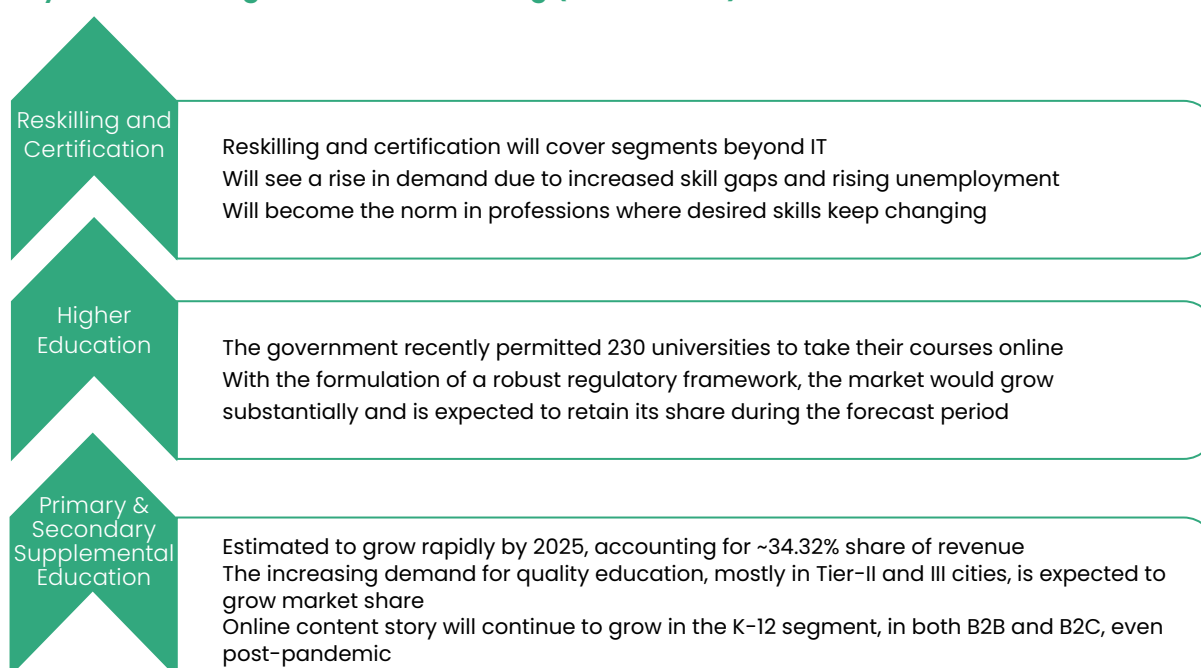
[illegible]

Reskilling and Certification

Reskilling and certification will cover segments beyond IT
Will see a rise in demand due to increased skill gaps and rising unemployment
Will become the norm in professions where desired skills keep changing

Higher Education

The government recently permitted 230 universities to take their courses online
With the formulation of a robust regulatory framework, the market would grow substantially and is expected to retain its share during the forecast period

Primary & Secondary Supplemental Education

Estimated to grow rapidly by 2025, accounting for ~34.32% share of revenue
The increasing demand for quality education, mostly in Tier-II and III cities, is expected to grow market share
Online content story will continue to grow in the K-12 segment, in both B2B and B2C, even post-pandemic